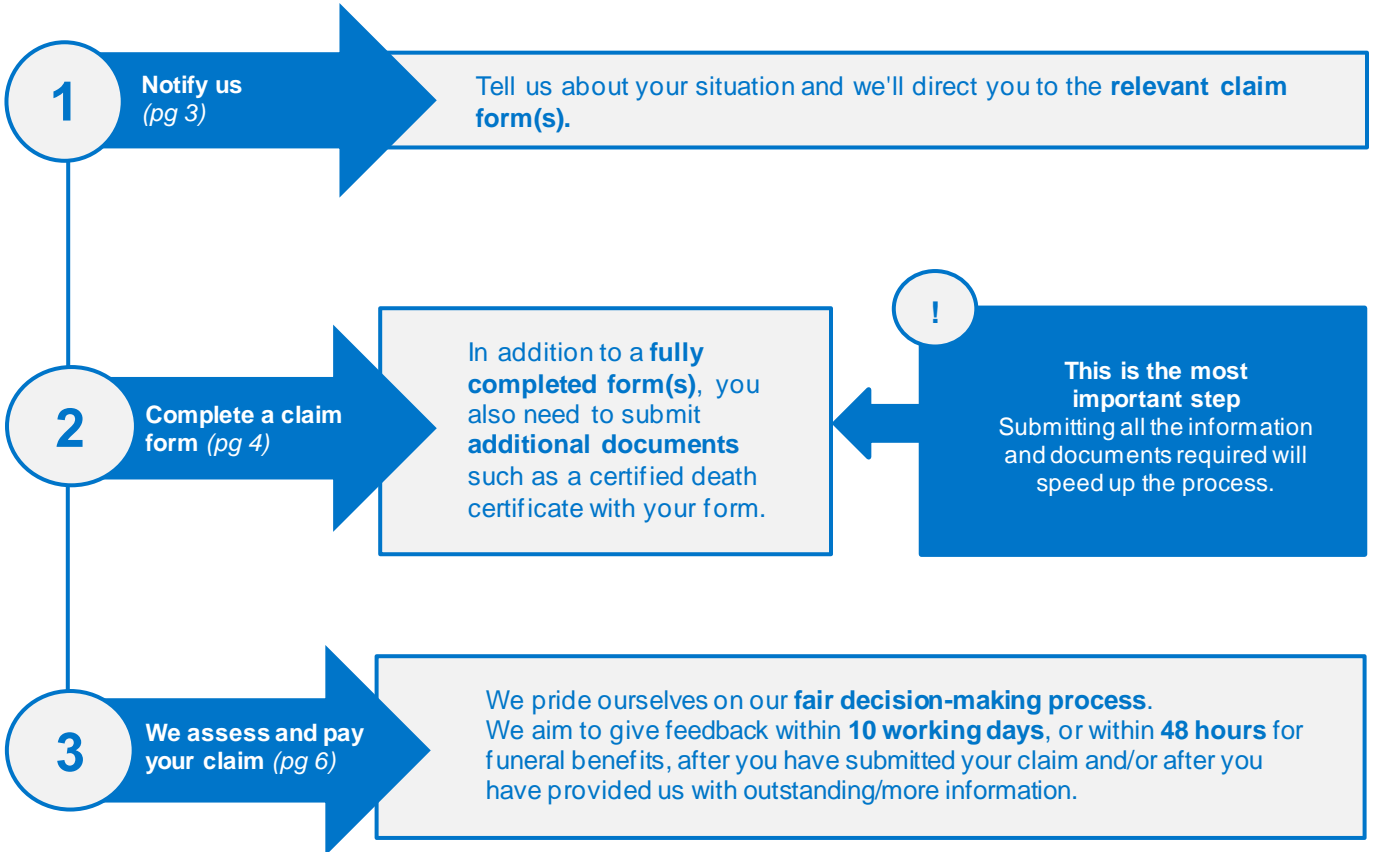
1

Notify us
(pg 3)

Tell us about your situation and we'll direct you to the **relevant claim form(s).**

2

Complete a claim form (pg 4)

In addition to a **fully completed form(s)**, you also need to submit **additional documents** such as a certified death certificate with your form.

!

**This is the most important step**
Submitting all the information and documents required will speed up the process.

3

We assess and pay your claim (pg 6)

We pride ourselves on our **fair decision-making process**.
We aim to give feedback within **10 working days**, or within **48 hours** for funeral benefits, after you have submitted your claim and/or after you have provided us with outstanding/more information.